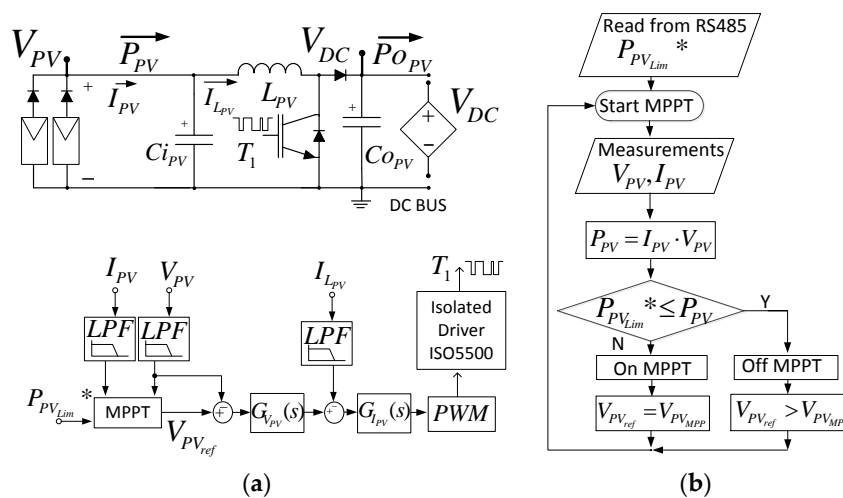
$V_{PV}$ $\overrightarrow{P_{PV}}$ $V_{DC}$ $\overrightarrow{Po_{PV}}$
+
$\overrightarrow{I_{PV}}$ $\overrightarrow{I_{L_{PV}}}$ $L_{PV}$
+
$Ci_{PV}$ $T_1$
+
$Co_{PV}$
+
−
$V_{DC}$
−
DC BUS

$I_{PV}$ $V_{PV}$ $I_{L_{PV}}$ $T_1$
$LPF$ $LPF$ $LPF$
Isolated Driver ISO5500
$P_{PV_{Lim}}$ * MPPT $V_{PV_{ref}}$ $G_{V_{PV}}(s)$ $G_{I_{PV}}(s)$ $PWM$

(a)

Read from RS485 $P_{PV_{Lim}}$ *
Start MPPT
Measurements $V_{PV}, I_{PV}$
$P_{PV} = I_{PV} \cdot V_{PV}$
$P_{PV_{Lim}} * \leq P_{PV}$
N
Y
On MPPT
Off MPPT
$V_{PV_{ref}} = V_{PV_{MPP}}$
$V_{PV_{ref}} > V_{PV_{MP}}$

(b)